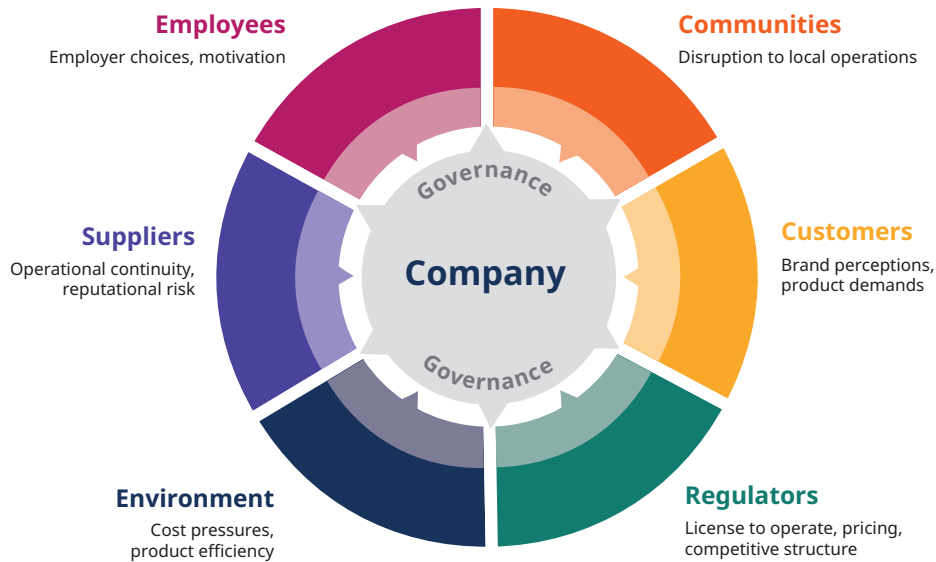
Employees
Employer choices, motivation

Communities
Disruption to local operations

Suppliers
Operational continuity, reputational risk

Governance

Company

Governance

Customers
Brand perceptions, product demands

Environment
Cost pressures, product efficiency

Regulators
License to operate, pricing, competitive structure